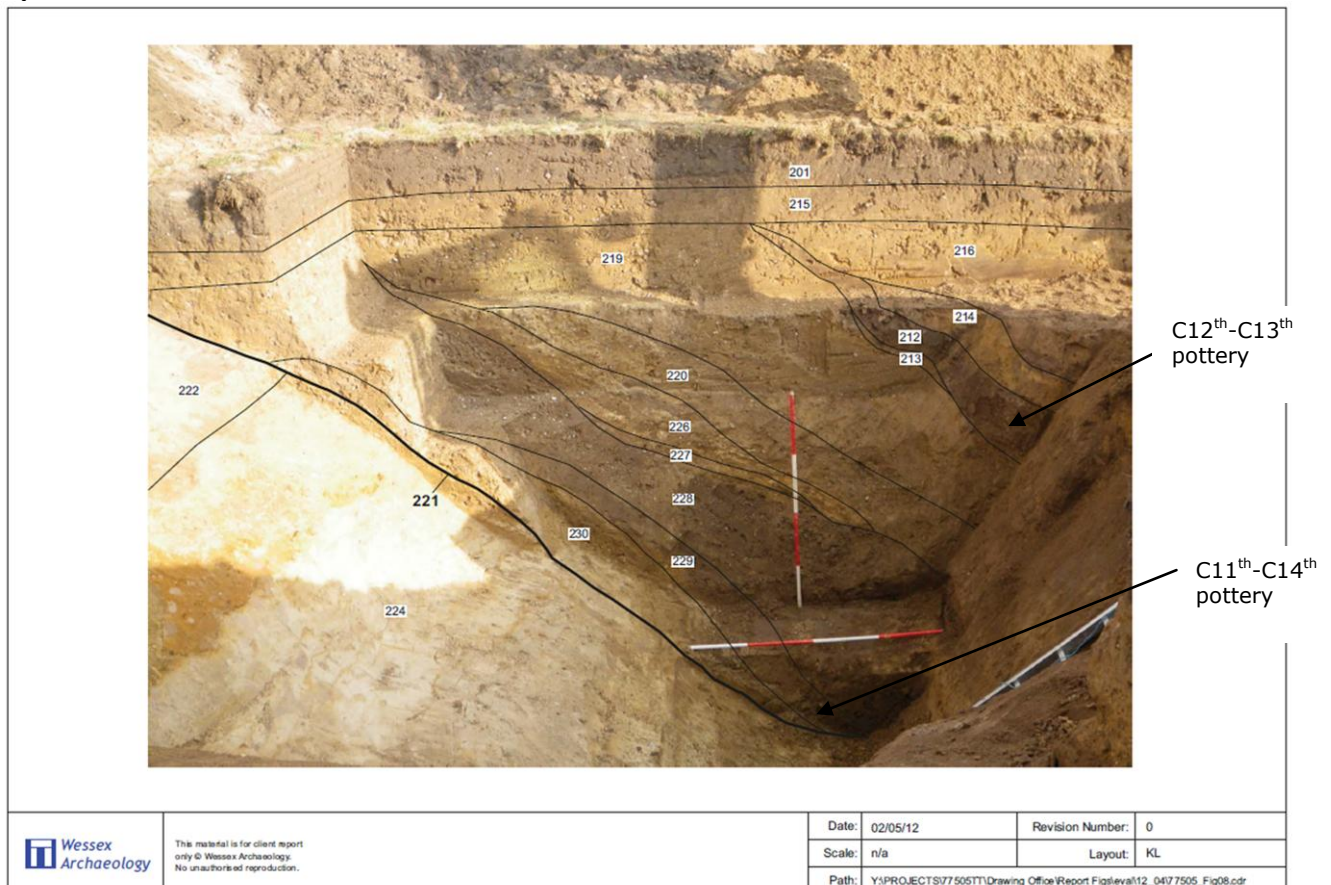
201
215
219
216
214
212
213
222
220
226
227
228
221
230
229
224

C12$^{th}$-C13$^{th}$ pottery

C11$^{th}$-C14$^{th}$ pottery

Wessex Archaeology

This material is for client report only © Wessex Archaeology. No unauthorised reproduction.

| Date: | 02/05/12 | Revision Number: | 0 |
|---|---|---|---|
| Scale: | n/a | Layout: | KL |
| Path: | Y:\PROJECTS\77505TT\Drawing Office\Report Figs\eval\12_04\77505_Fig08.cdr | | |